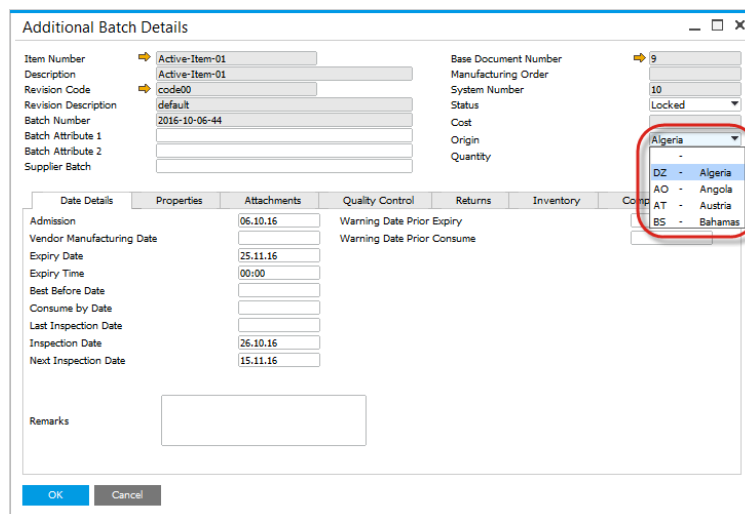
Additional Batch Details

Item Number Active-Item-01
Description Active-Item-01
Revision Code code00
Revision Description default
Batch Number 2016-10-06-44
Batch Attribute 1
Batch Attribute 2
Supplier Batch

Base Document Number 9
Manufacturing Order
System Number 10
Status Locked
Cost
Origin Algeria
Quantity

-
DZ - Algeria
AO - Angola
AT - Austria
BS - Bahamas

Date Details | Properties | Attachments | Quality Control | Returns | Inventory | Comp

Admission 06.10.16
Vendor Manufacturing Date
Expiry Date 25.11.16
Expiry Time 00:00
Best Before Date
Consume by Date
Last Inspection Date
Inspection Date 26.10.16
Next Inspection Date 15.11.16

Warning Date Prior Expiry
Warning Date Prior Consume

Remarks

OK Cancel